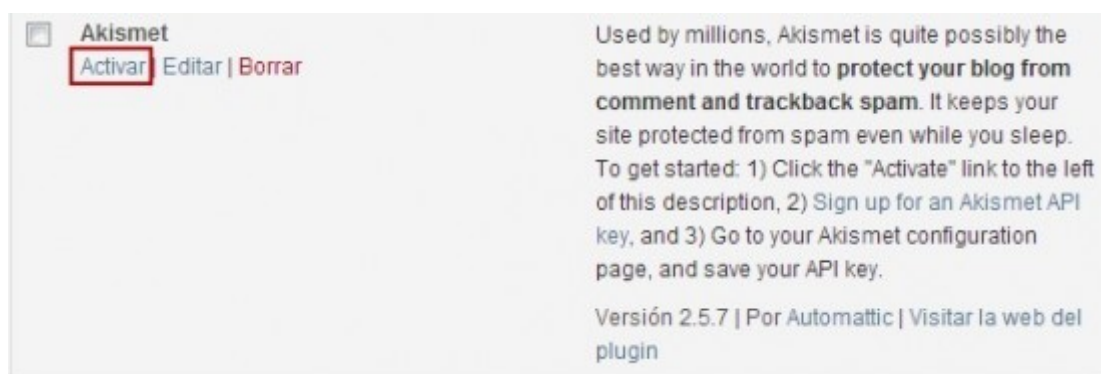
Akismet
Activar | Editar | Borrar

Used by millions, Akismet is quite possibly the best way in the world to **protect your blog from comment and trackback spam**. It keeps your site protected from spam even while you sleep. To get started: 1) Click the "Activate" link to the left of this description, 2) Sign up for an Akismet API key, and 3) Go to your Akismet configuration page, and save your API key.

Versión 2.5.7 | Por Automattic | Visitar la web del plugin